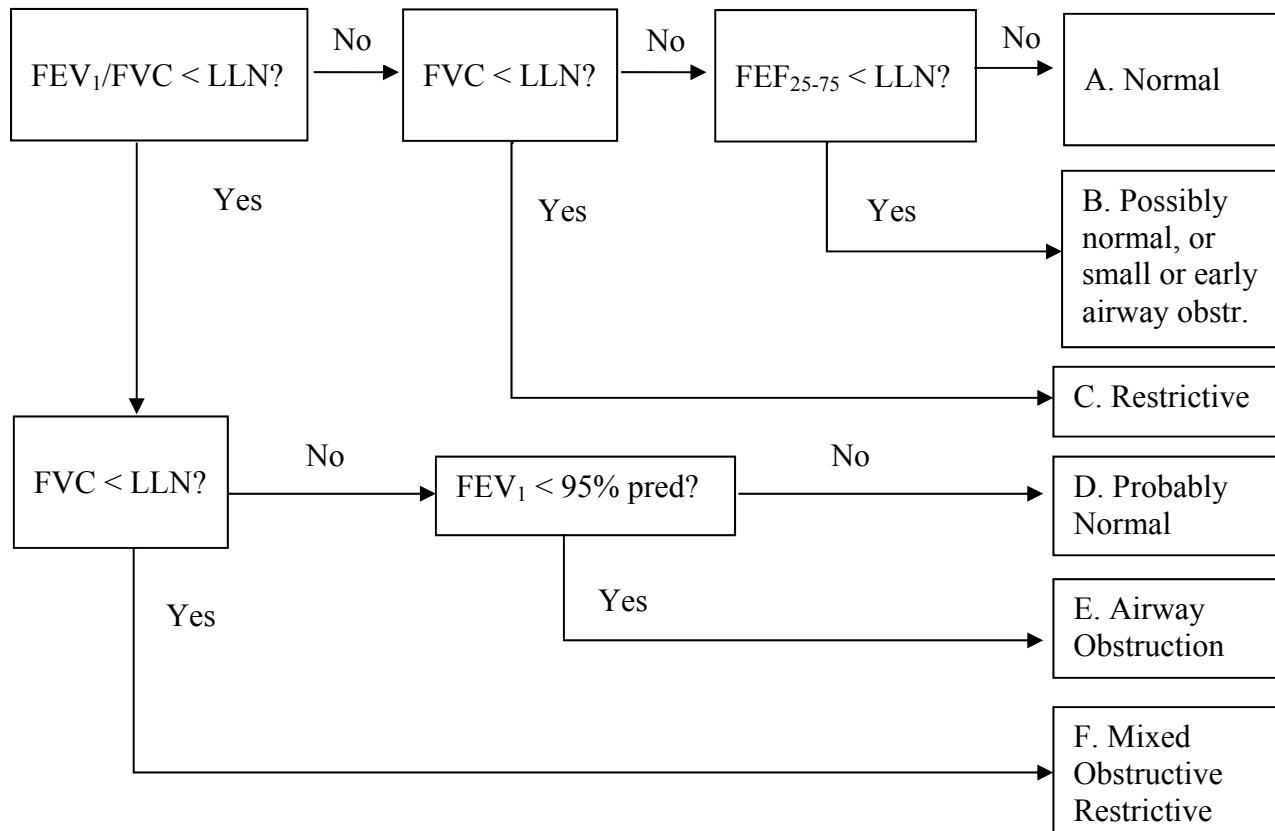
$FEV_1/FVC < LLN$?

No

$FVC < LLN$?

No

$FEF_{25-75} < LLN$?

No

A. Normal

Yes

Yes

Yes

B. Possibly normal, or small or early airway obstr.

C. Restrictive

$FVC < LLN$?

No

$FEV_1 < 95\%$ pred?

No

D. Probably Normal

Yes

Yes

E. Airway Obstruction

F. Mixed Obstructive Restrictive